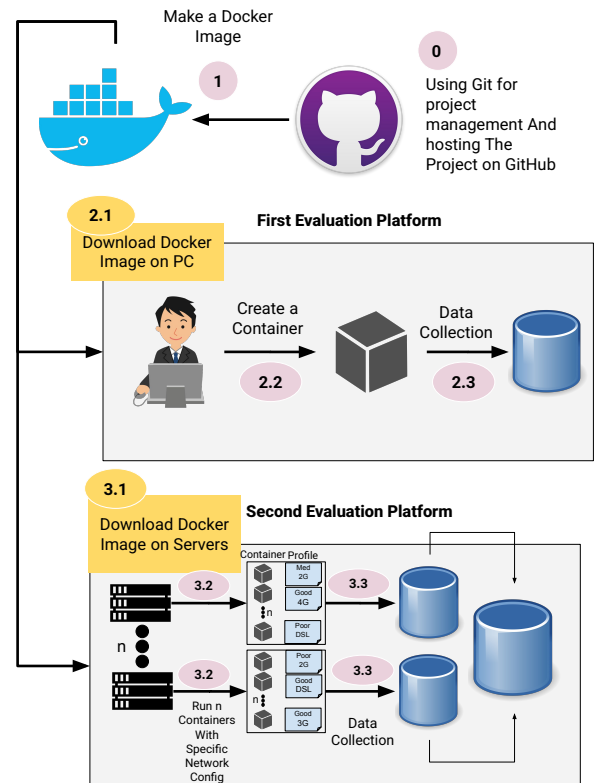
Make a Docker Image

1

0

Using Git for project management And hosting The Project on GitHub

2.1

Download Docker Image on PC

First Evaluation Platform

Create a Container

2.2

Data Collection

2.3

3.1

Download Docker Image on Servers

Second Evaluation Platform

Container Profile

3.2

Med 2G

Good 4G

n

Poor DSL

3.3

n

Poor 2G

3.2

Good DSL

3.3

n

Good 3G

Run n Containers With Specific Network Config

Data Collection